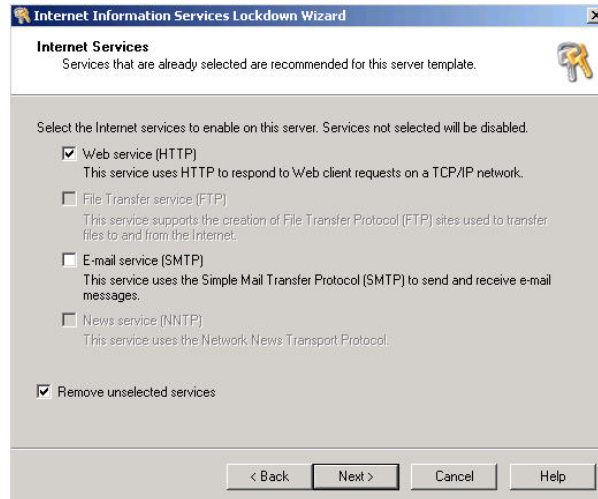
Internet Information Services Lockdown Wizard

Internet Services
Services that are already selected are recommended for this server template.

Select the Internet services to enable on this server. Services not selected will be disabled.

☑ Web service (HTTP)
This service uses HTTP to respond to Web client requests on a TCP/IP network.

☐ File Transfer service (FTP)
This service supports the creation of File Transfer Protocol (FTP) sites used to transfer files to and from the Internet.

☐ E-mail service (SMTP)
This service uses the Simple Mail Transfer Protocol (SMTP) to send and receive e-mail messages.

☐ News service (NNTP)
This service uses the Network News Transport Protocol.

☑ Remove unselected services

< Back | Next > | Cancel | Help